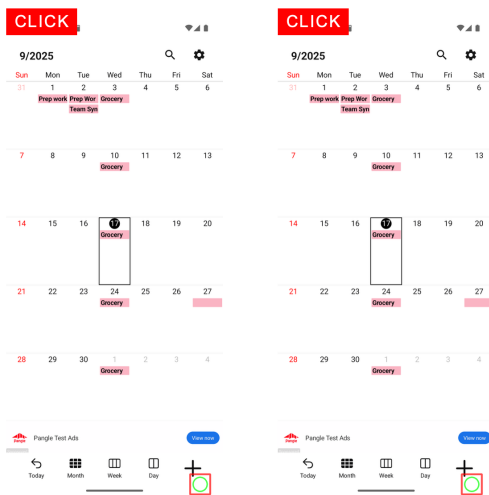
CLICK

9/2025

| Sun | Mon | Tue | Wed | Thu | Fri | Sat |
|---|---|---|---|---|---|---|
| 31 | 1 Prep work | 2 Prep Wor Team Syn | 3 Grocery | 4 | 5 | 6 |
| 7 | 8 | 9 | 10 Grocery | 11 | 12 | 13 |
| 14 | 15 | 16 | 17 Grocery | 18 | 19 | 20 |
| 21 | 22 | 23 | 24 Grocery | 25 | 26 | 27 |
| 28 | 29 | 30 | 1 Grocery | 2 | 3 | 4 |

Pangle Test Ads
View now

Today Month Week Day

CLICK

9/2025

| Sun | Mon | Tue | Wed | Thu | Fri | Sat |
|---|---|---|---|---|---|---|
| 31 | 1 Prep work | 2 Prep Wor Team Syn | 3 Grocery | 4 | 5 | 6 |
| 7 | 8 | 9 | 10 Grocery | 11 | 12 | 13 |
| 14 | 15 | 16 | 17 Grocery | 18 | 19 | 20 |
| 21 | 22 | 23 | 24 Grocery | 25 | 26 | 27 |
| 28 | 29 | 30 | 1 Grocery | 2 | 3 | 4 |

Pangle Test Ads
View now

Today Month Week Day